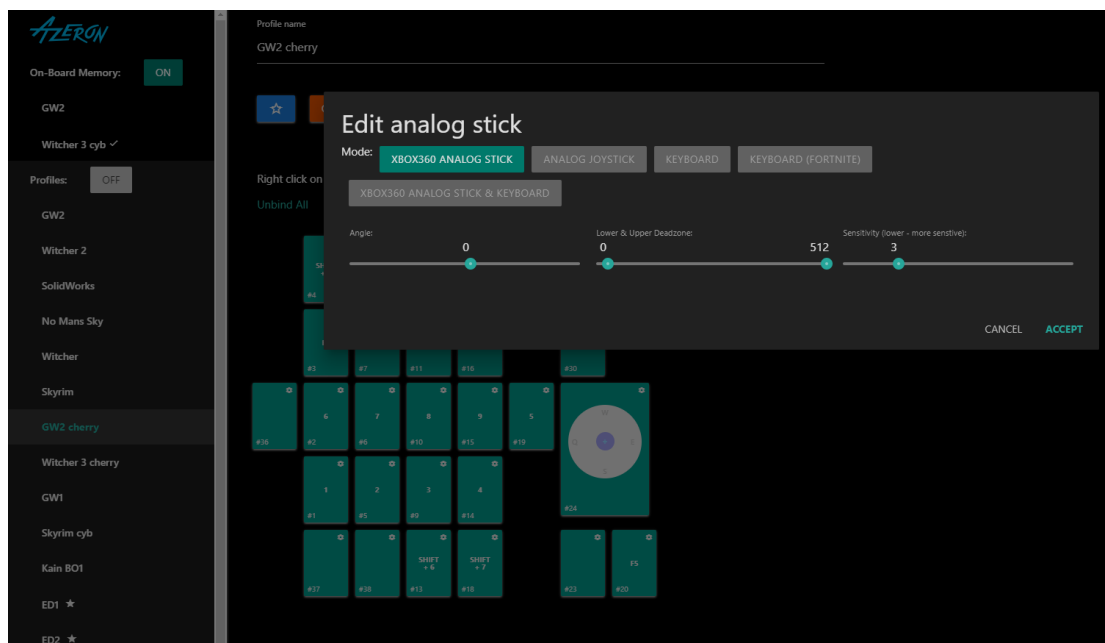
AZERON

On-Board Memory: ON

GW2

Witcher 3 cyb ✓

Profiles: OFF

GW2

Witcher 2

SolidWorks

No Mans Sky

Witcher

Skyrim

GW2 cherry

Witcher 3 cherry

GW1

Skyrim cyb

Kain BO1

ED1 ★

ED2 ★

Profile name

GW2 cherry

Right click on

Unbind All

Edit analog stick

Mode: XBOX360 ANALOG STICK ANALOG JOYSTICK KEYBOARD KEYBOARD (FORTNITE) XBOX360 ANALOG STICK & KEYBOARD

Angle: 0

Lower & Upper Deadzone: 0 512

Sensitivity (lower - more senstive): 3

CANCEL ACCEPT

SHI #4

#3 #7 #11 #16 #30

#36

6 #2

7 #6

8 #10

9 #15

5 #19

W A S D

1 #1

2 #5

3 #9

4 #14

#34

#37 #38

SHIFT + 6 #13

SHIFT + 7 #18

#23

F5 #20